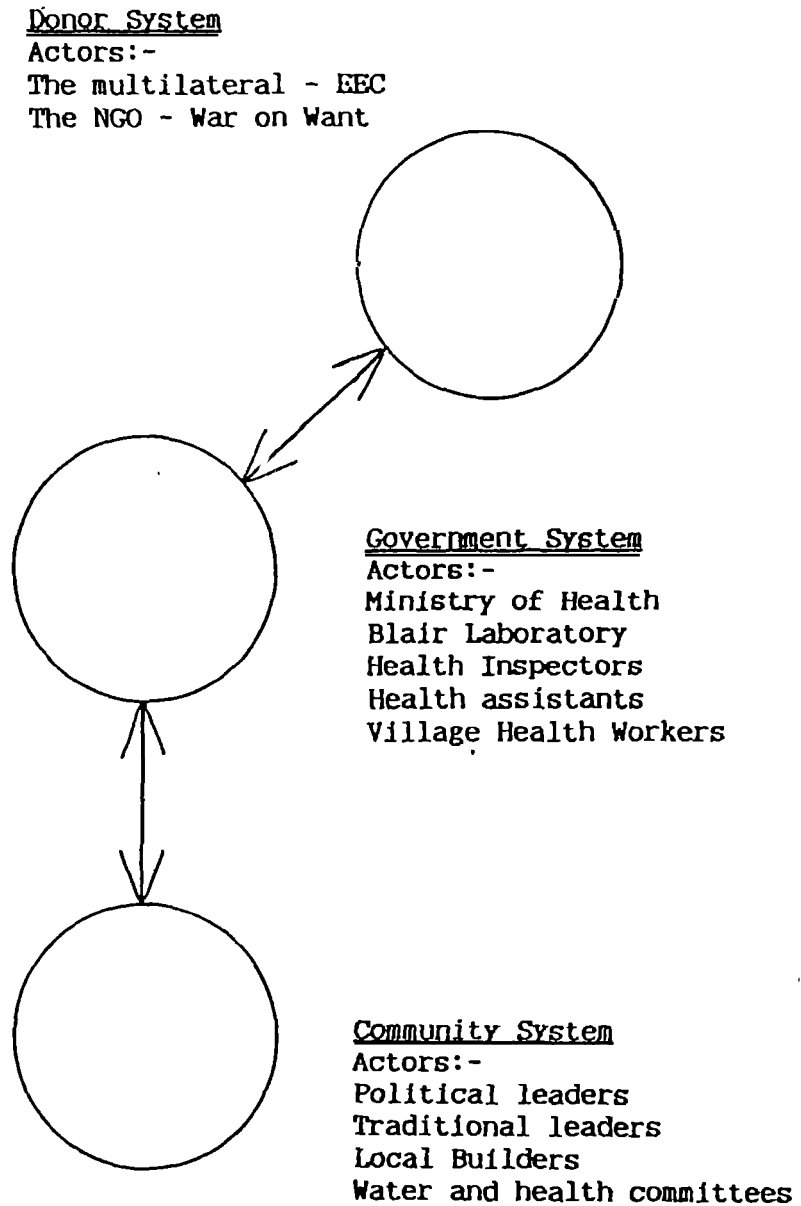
Donor System
Actors:-
The multilateral - EEC
The NGO - War on Want

Government System
Actors:-
Ministry of Health
Blair Laboratory
Health Inspectors
Health assistants
Village Health Workers

Community System
Actors:-
Political leaders
Traditional leaders
Local Builders
Water and health committees